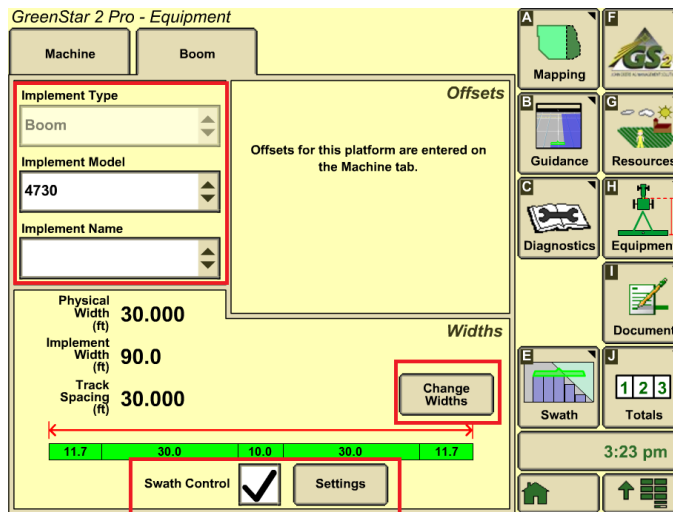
GreenStar 2 Pro - Equipment

Machine

Boom

Implement Type

Boom

Implement Model

4730

Implement Name

Offsets

Offsets for this platform are entered on the Machine tab.

Widths

Physical Width (ft) 30.000

Implement Width (ft) 90.0

Track Spacing (ft) 30.000

Change Widths

| 11.7 | 30.0 | 10.0 | 30.0 | 11.7 |
|---|---|---|---|---|

Swath Control

Settings

A
Mapping

F

B
Guidance

G
Resources

C
Diagnostics

H
Equipment

I
Document

E
Swath

J
1 2 3
Totals

3:23 pm